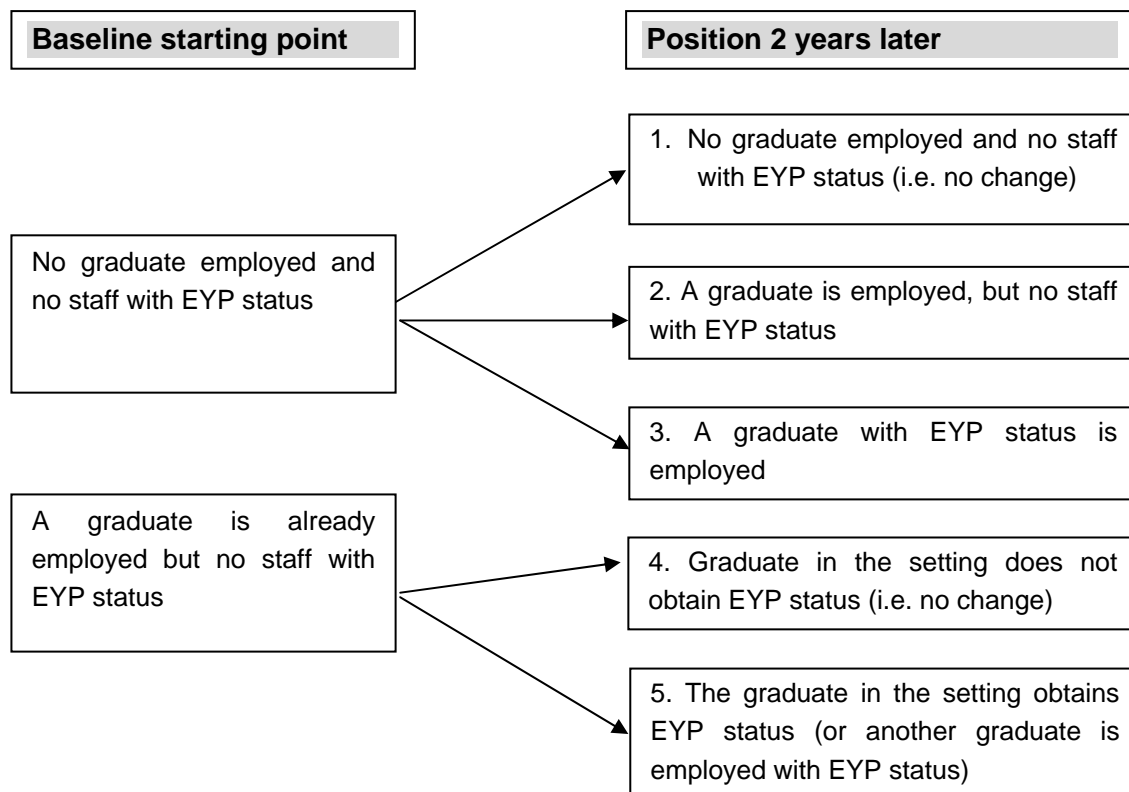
Baseline starting point

Position 2 years later

No graduate employed and no staff with EYP status

1. No graduate employed and no staff with EYP status (i.e. no change)

2. A graduate is employed, but no staff with EYP status

3. A graduate with EYP status is employed

A graduate is already employed but no staff with EYP status

4. Graduate in the setting does not obtain EYP status (i.e. no change)

5. The graduate in the setting obtains EYP status (or another graduate is employed with EYP status)